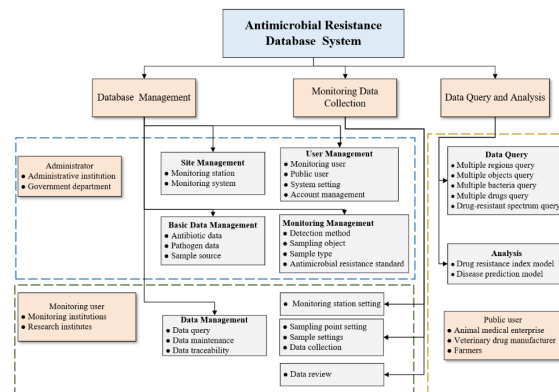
Antimicrobial Resistance Database System

Database Management

Monitoring Data Collection

Data Query and Analysis

Administrator
• Administrative institution
• Government department

Site Management
• Monitoring station
• Monitoring system

User Management
• Monitoring user
• Public user
• System setting
• Account management

Basic Data Management
• Antibiotic data
• Pathogen data
• Sample source

Monitoring Management
• Detection method
• Sampling object
• Sample type
• Antimicrobial resistance standard

Data Query
• Multiple regions query
• Multiple objects query
• Multiple bacteria query
• Multiple drugs query
• Drug-resistant spectrum query

Analysis
• Drug resistance index model
• Disease prediction model

Monitoring user
• Monitoring institutions
• Research institutes

Data Management
• Data query
• Data maintenance
• Data traceability

• Monitoring station setting

• Sampling point setting
• Sample settings
• Data collection

• Data review

Public user
• Animal medical enterprise
• Veterinary drug manufacturer
• Farmers